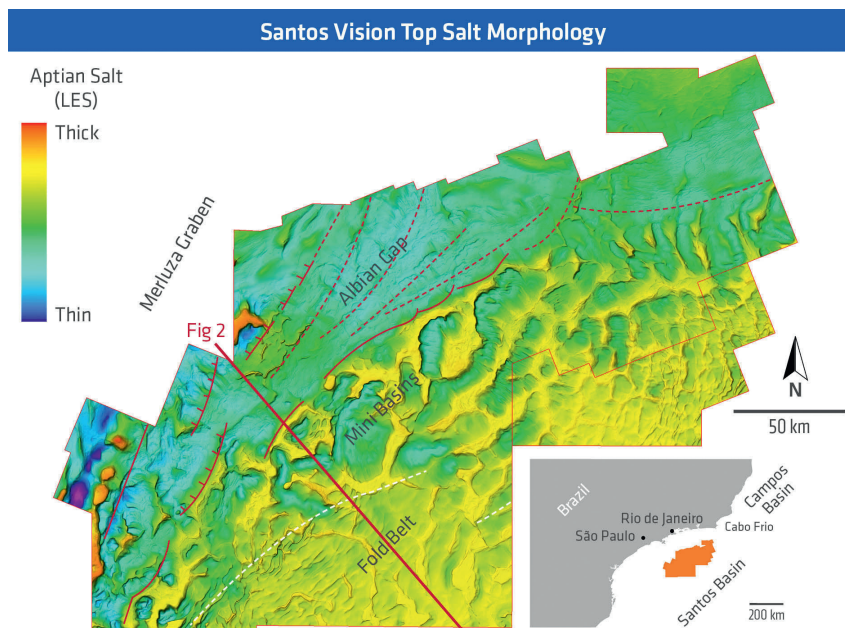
Santos Vision Top Salt Morphology

Aptian Salt (LES)

Thick

Thin

Merluza Graben

Albian Gap

Fig 2

Mini-Basins

Fold Belt

N

50 km

Brazil

Rio de Janeiro

São Paulo

Campos Basin

Cabo Frio

Santos Basin

200 km